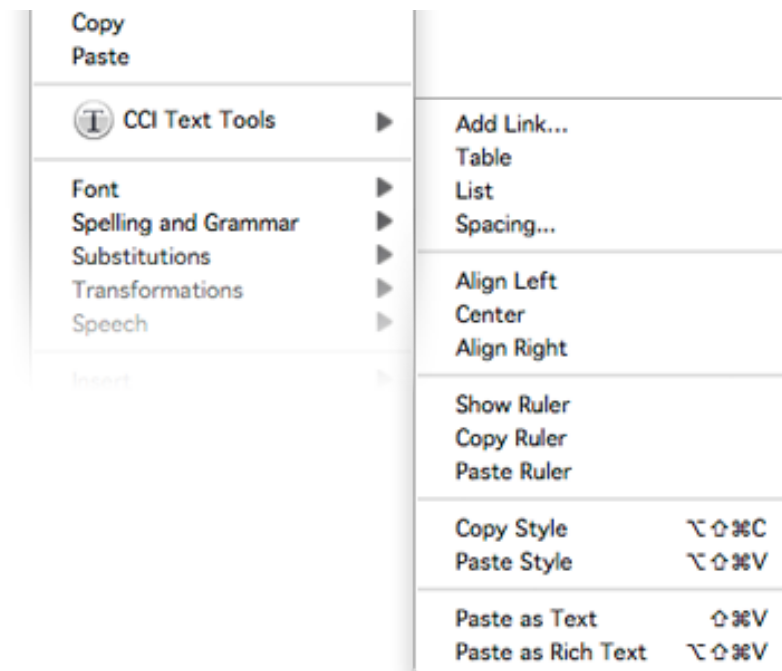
Copy
Paste

T CCI Text Tools

Font
Spelling and Grammar
Substitutions
Transformations
Speech

Insert

Add Link...
Table
List
Spacing...

Align Left
Center
Align Right

Show Ruler
Copy Ruler
Paste Ruler

Copy Style ⌥⇧⌘C
Paste Style ⌥⇧⌘V

Paste as Text ⇧⌘V
Paste as Rich Text ⌥⇧⌘V